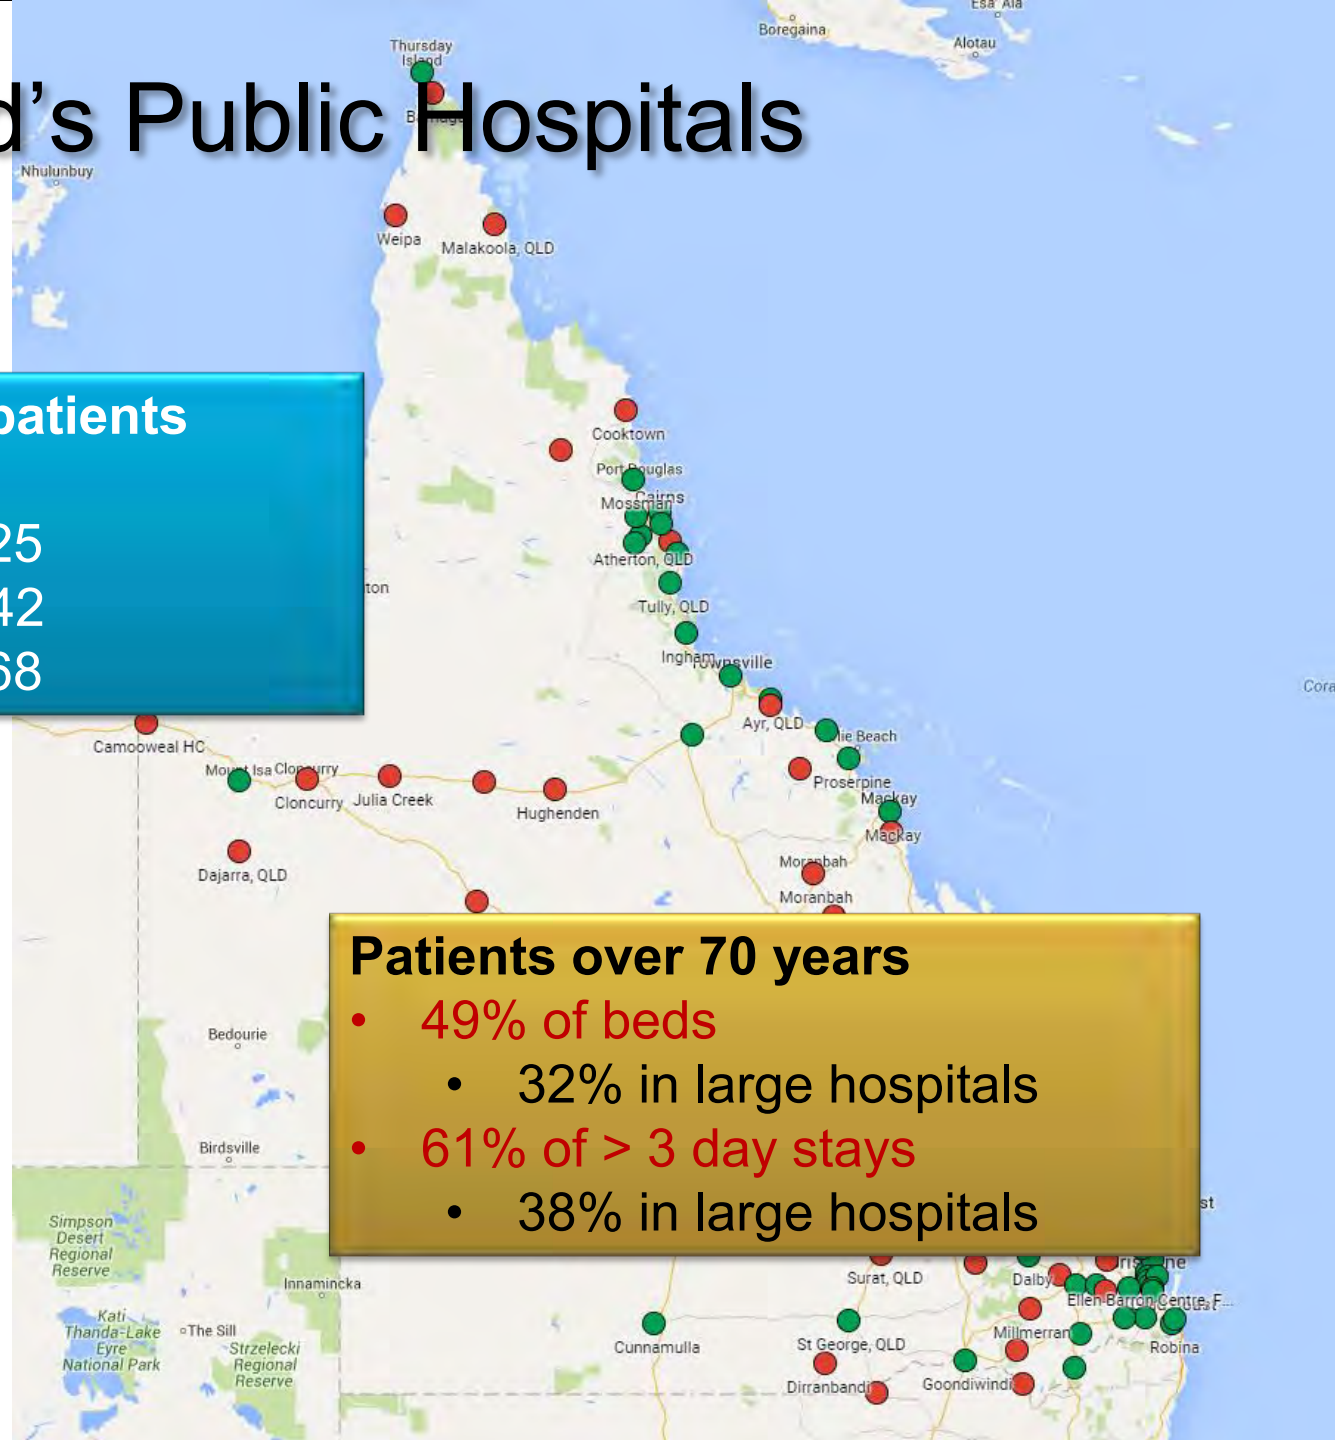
d’s Public Hospitals

patients

25
42
68

Patients over 70 years
• 49% of beds
• 32% in large hospitals
• 61% of > 3 day stays
• 38% in large hospitals

Thursday Island
Boregaina
Alotau
Esa Ala
Nhulunbuy
Weipa
Malakoola, QLD
Cooktown
Port Douglas
Mossman
Cairns
Atherton, QLD
Tully, QLD
Ingham
Townsville
Ayr, QLD
Airlie Beach
Proserpine
Mackay
Mackay
Moranbah
Moranbah
Cora
ton
Camooweal HC
Mount Isa
Cloncurry
Cloncurry
Julia Creek
Hughenden
Dajarra, QLD
Bedourie
Birdsville
Simpson Desert Regional Reserve
Innamincka
Kati Thanda-Lake Eyre National Park
The Sill
Strzelecki Regional Reserve
Cunnamulla
Surat, QLD
St George, QLD
Dirranbandi
Goondiwindi
Dalby
Millmerran
Ellen Barron Centre, F...
Robina
st